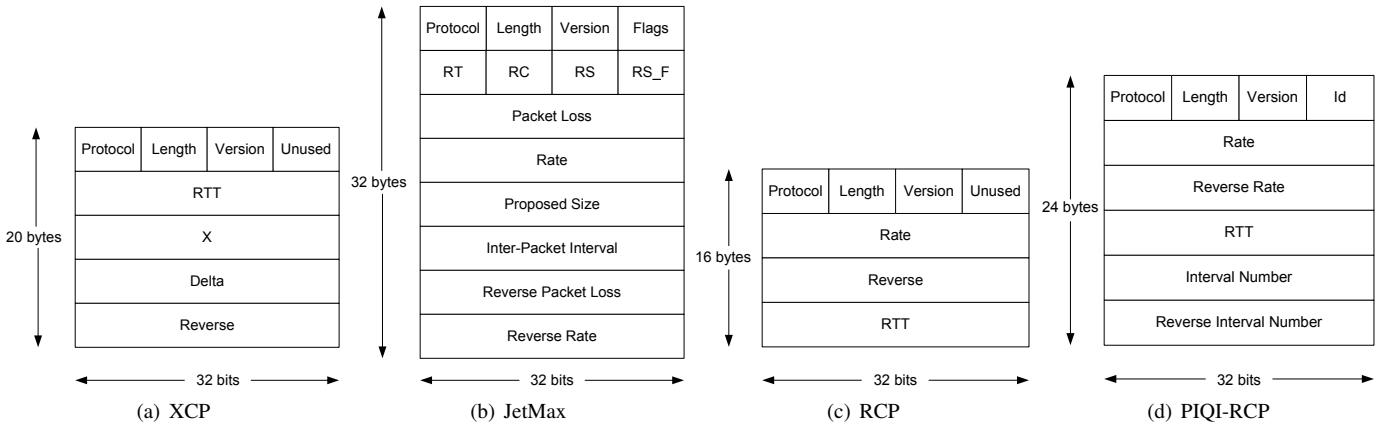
20 bytes

| Protocol | Length | Version | Unused |
|---|---|---|---|
| RTT | | | |
| X | | | |
| Delta | | | |
| Reverse | | | |

32 bits

(a) XCP

32 bytes

| Protocol | Length | Version | Flags |
|---|---|---|---|
| RT | RC | RS | RS_F |
| Packet Loss | | | |
| Rate | | | |
| Proposed Size | | | |
| Inter-Packet Interval | | | |
| Reverse Packet Loss | | | |
| Reverse Rate | | | |

32 bits

(b) JetMax

16 bytes

| Protocol | Length | Version | Unused |
|---|---|---|---|
| Rate | | | |
| Reverse | | | |
| RTT | | | |

32 bits

(c) RCP

24 bytes

| Protocol | Length | Version | Id |
|---|---|---|---|
| Rate | | | |
| Reverse Rate | | | |
| RTT | | | |
| Interval Number | | | |
| Reverse Interval Number | | | |

32 bits

(d) PIQI-RCP